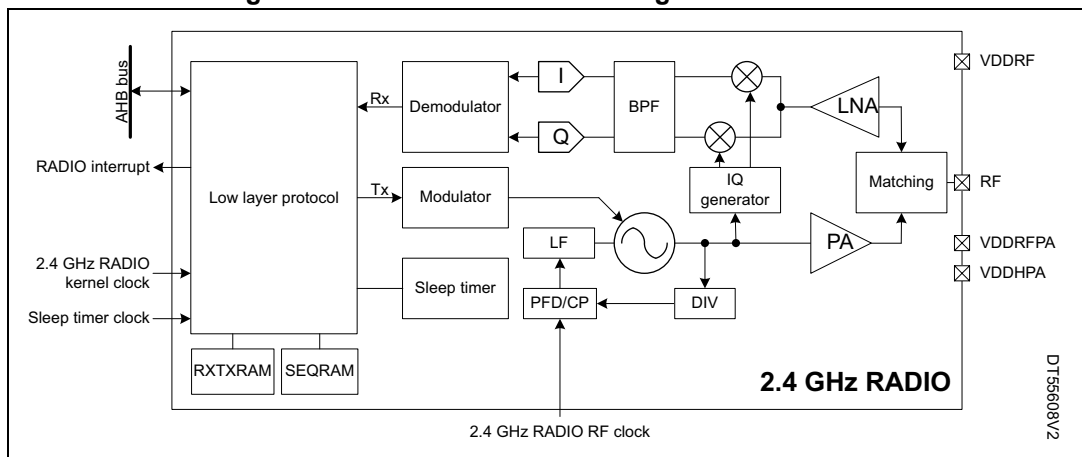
AHB bus
RADIO interrupt
2.4 GHz RADIO kernel clock
Sleep timer clock
Low layer protocol
Rx
Tx
Demodulator
Modulator
Sleep timer
RXTXRAM
SEQRAM
I
Q
BPF
LNA
IQ generator
Matching
LF
PFD/CP
DIV
PA
VDDRF
RF
VDDRFPA
VDDHPA
2.4 GHz RADIO
2.4 GHz RADIO RF clock
DT55608V2